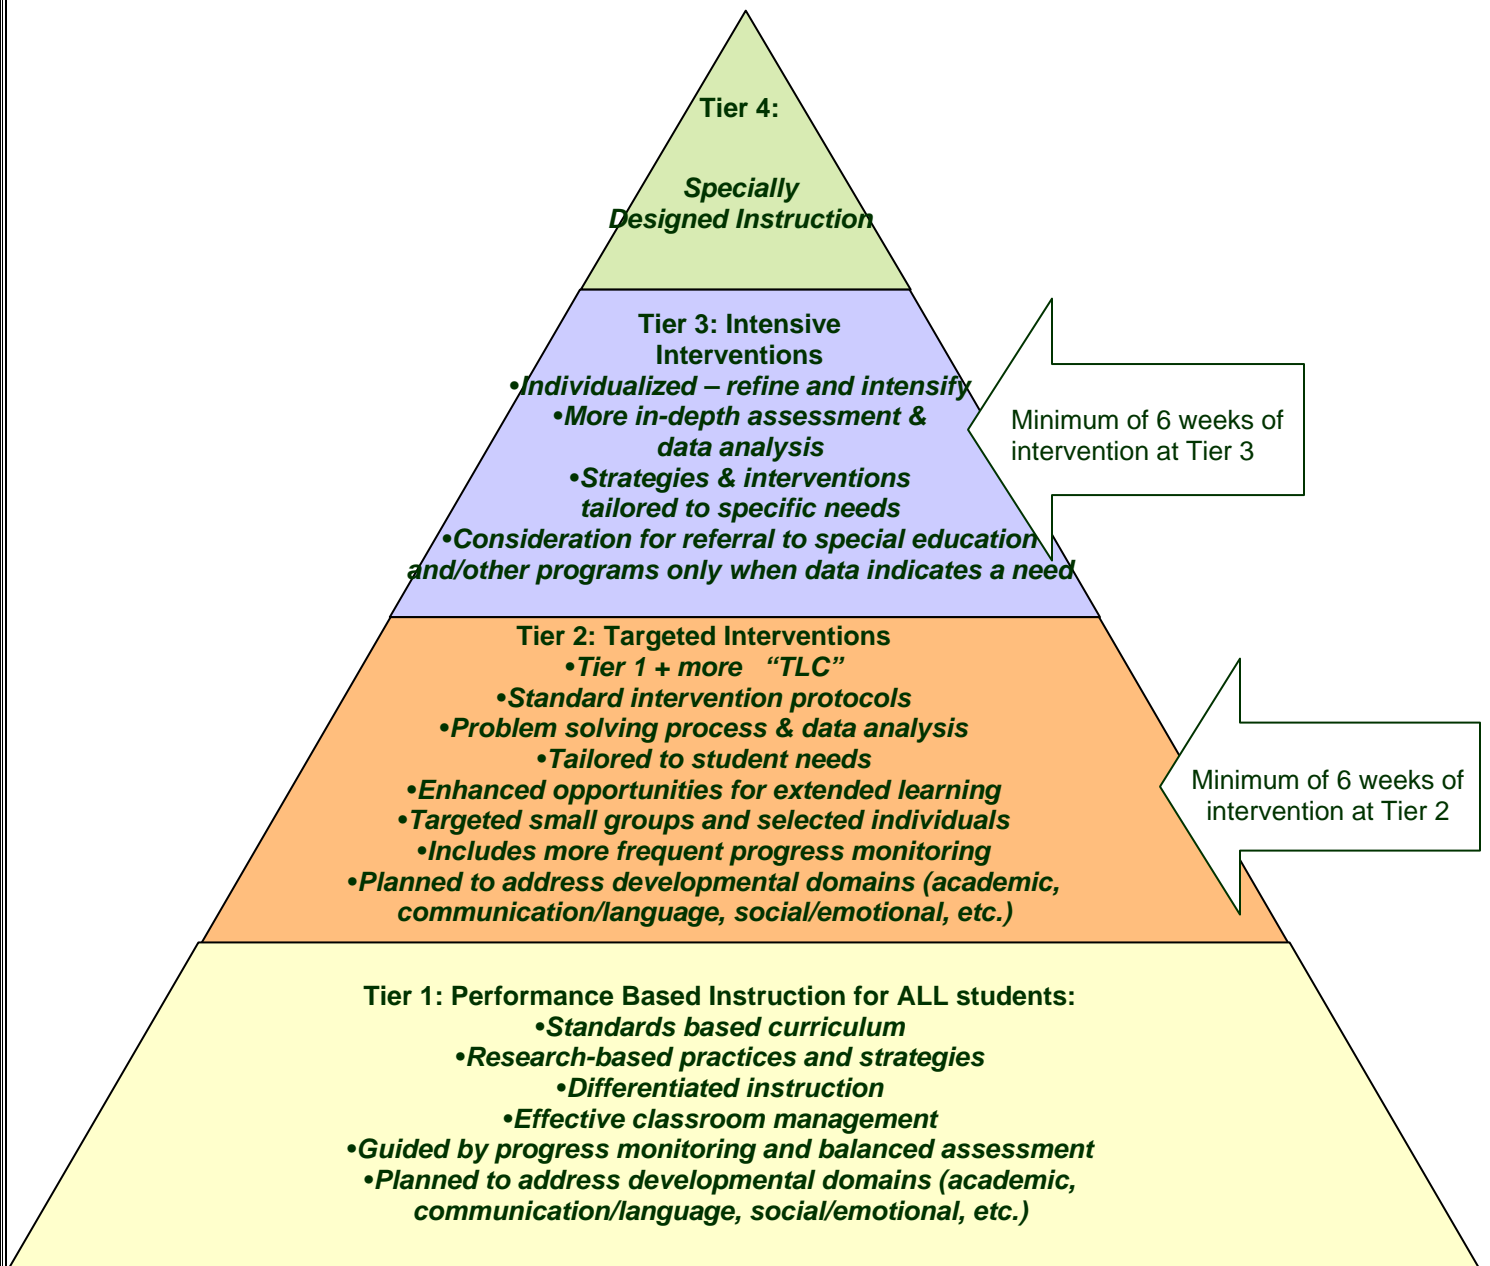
Tier 4:

Specially Designed Instruction

Tier 3: Intensive Interventions
•Individualized – refine and intensify
•More in-depth assessment & data analysis
•Strategies & interventions tailored to specific needs
•Consideration for referral to special education and/other programs only when data indicates a need

Minimum of 6 weeks of intervention at Tier 3

Tier 2: Targeted Interventions
•Tier 1 + more "TLC"
•Standard intervention protocols
•Problem solving process & data analysis
•Tailored to student needs
•Enhanced opportunities for extended learning
•Targeted small groups and selected individuals
•Includes more frequent progress monitoring
•Planned to address developmental domains (academic, communication/language, social/emotional, etc.)

Minimum of 6 weeks of intervention at Tier 2

Tier 1: Performance Based Instruction for ALL students:
•Standards based curriculum
•Research-based practices and strategies
•Differentiated instruction
•Effective classroom management
•Guided by progress monitoring and balanced assessment
•Planned to address developmental domains (academic, communication/language, social/emotional, etc.)